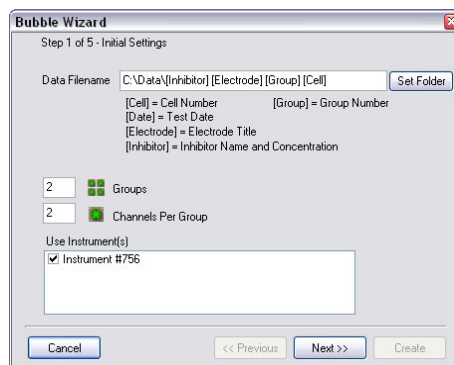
Bubble Wizard

Step 1 of 5 - Initial Settings

Data Filename C:\Data\[Inhibitor] [Electrode] [Group] [Cell] Set Folder

[Cell] = Cell Number
[Group] = Group Number
[Date] = Test Date
[Electrode] = Electrode Title
[Inhibitor] = Inhibitor Name and Concentration

2 Groups

2 Channels Per Group

Use Instrument(s)

☑ Instrument #756

Cancel << Previous Next >> Create